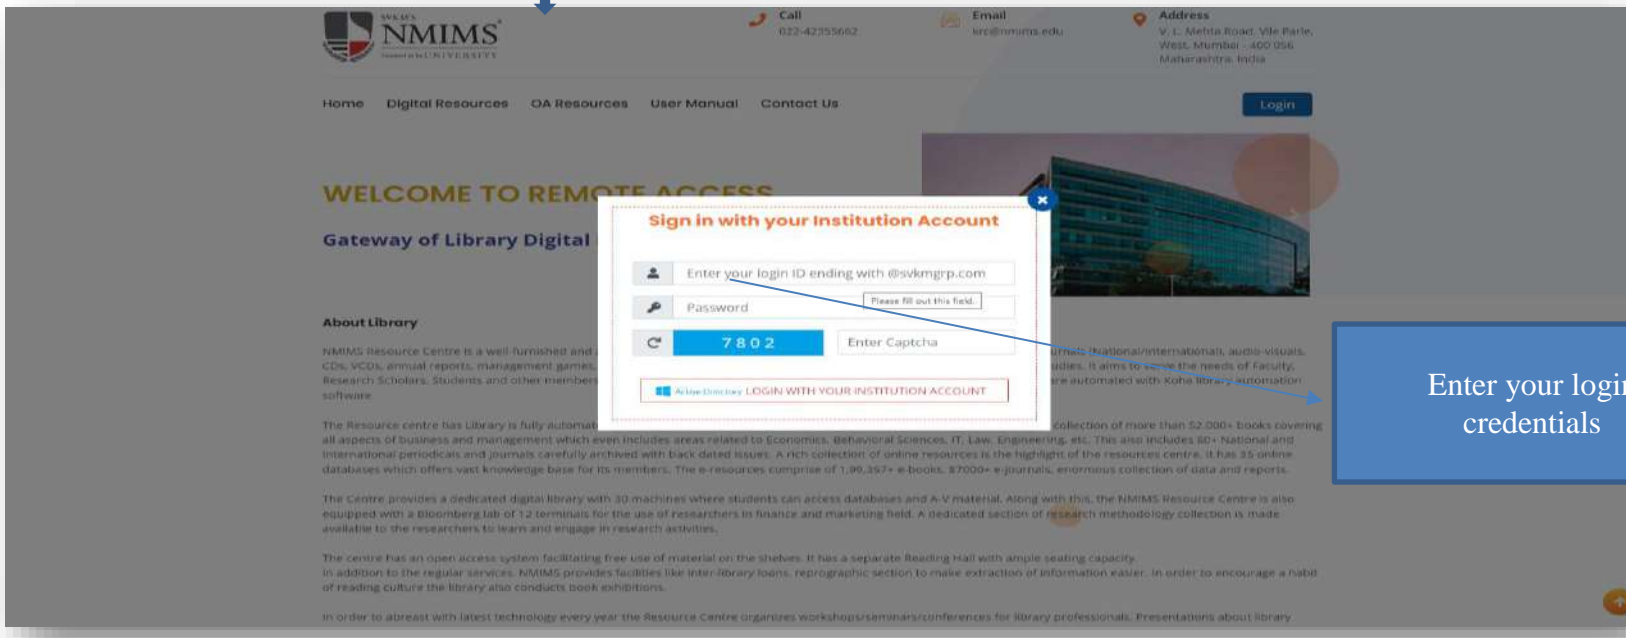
SVKM'S NMIMS Deemed to be UNIVERSITY

Call 022-42355602

Email krc@nmims.edu

Address V. L. Mehta Road, Vile Parle, West, Mumbai - 400 056 Maharashtra, India

Home Digital Resources OA Resources User Manual Contact Us

Login

WELCOME TO REMOTE ACCESS

Gateway of Library Digital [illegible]

About Library

NMIMS Resource Centre is a well-furnished and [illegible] CDs, VCDs, annual reports, management games, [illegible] Research Scholars, Students and other members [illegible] software.

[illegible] journals (National/international), audio-visuals, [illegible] studies. It aims to serve the needs of Faculty, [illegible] are automated with Koha library automation

The Resource centre has Library is fully automat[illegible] collection of more than 52,000+ books covering all aspects of business and management which even includes areas related to Economics, Behavioral Sciences, IT, Law, Engineering, etc. This also includes 60+ National and International periodicals and journals carefully archived with back dated issues. A rich collection of online resources is the highlight of the resources centre. It has 35 online databases which offers vast knowledge base for its members. The e-resources comprise of 1,96,357+ e-books, 37000+ e-journals, enormous collection of data and reports.

The Centre provides a dedicated digital library with 30 machines where students can access databases and A-V material. Along with this, the NMIMS Resource Centre is also equipped with a Bloomberg lab of 12 terminals for the use of researchers in finance and marketing field. A dedicated section of research methodology collection is made available to the researchers to learn and engage in research activities.

The centre has an open access system facilitating free use of material on the shelves. It has a separate Reading Hall with ample seating capacity. In addition to the regular services, NMIMS provides facilities like inter-library loans, reprographic section to make extraction of information easier. In order to encourage a habit of reading culture the library also conducts book exhibitions.

In order to abreast with latest technology every year the Resource Centre organizes workshops/seminars/conferences for library professionals. Presentations about library

Sign in with your Institution Account

Enter your login ID ending with @svkmgrp.com

Password

Please fill out this field.

7802

Enter Captcha

Active Directory LOGIN WITH YOUR INSTITUTION ACCOUNT

Enter your login credentials